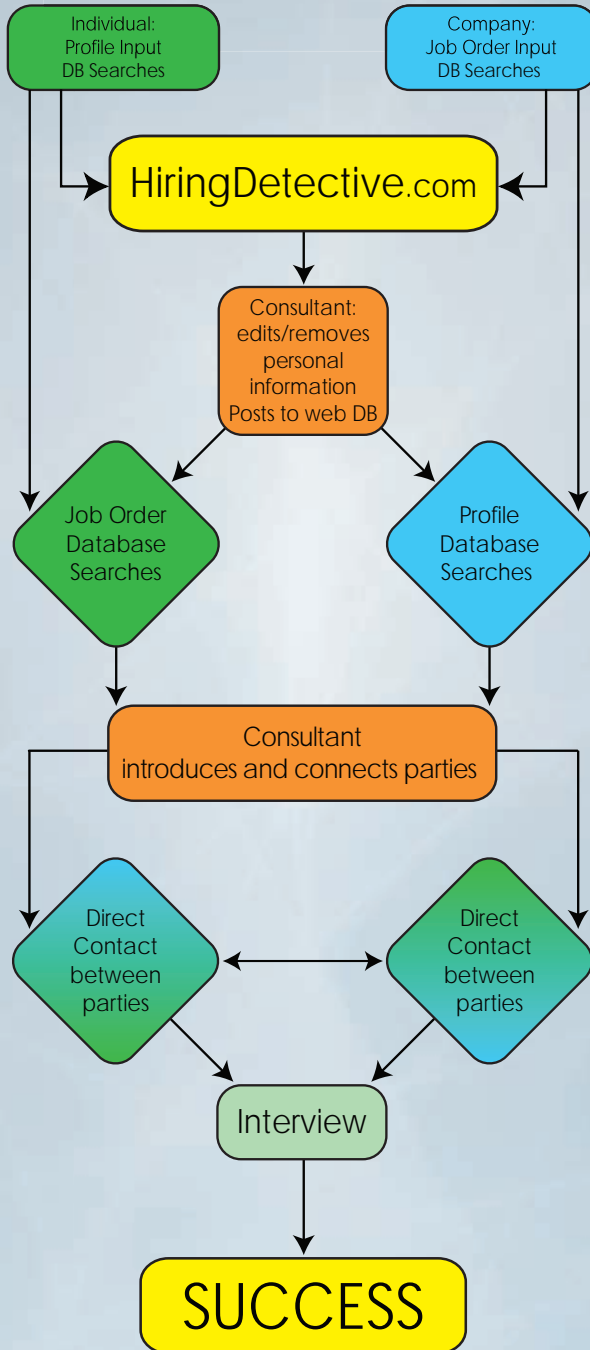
Individual:
Profile Input
DB Searches

Company:
Job Order Input
DB Searches

HiringDetective.com

Consultant:
edits/removes
personal
information
Posts to web DB

Job Order
Database
Searches

Profile
Database
Searches

Consultant
introduces and connects parties

Direct
Contact
between
parties

Direct
Contact
between
parties

Interview

SUCCESS